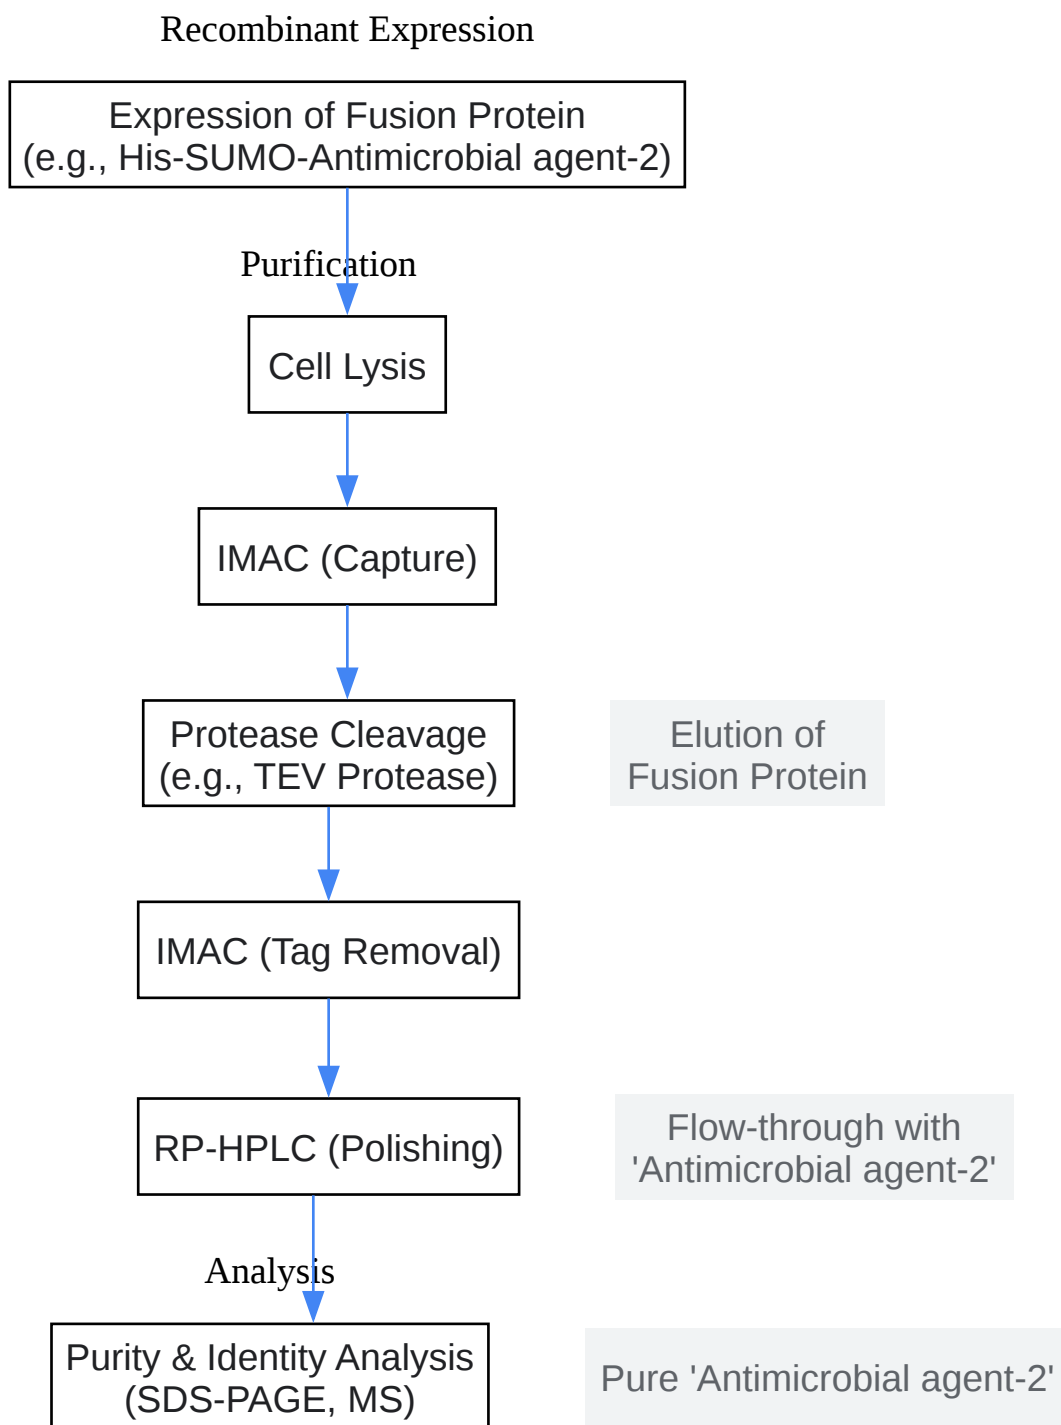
Recombinant Expression

Expression of Fusion Protein (e.g., His-SUMO-Antimicrobial agent-2)

Purification

Cell Lysis

IMAC (Capture)

Protease Cleavage (e.g., TEV Protease)

Elution of Fusion Protein

IMAC (Tag Removal)

RP-HPLC (Polishing)

Flow-through with 'Antimicrobial agent-2'

Analysis

Purity & Identity Analysis (SDS-PAGE, MS)

Pure 'Antimicrobial agent-2'